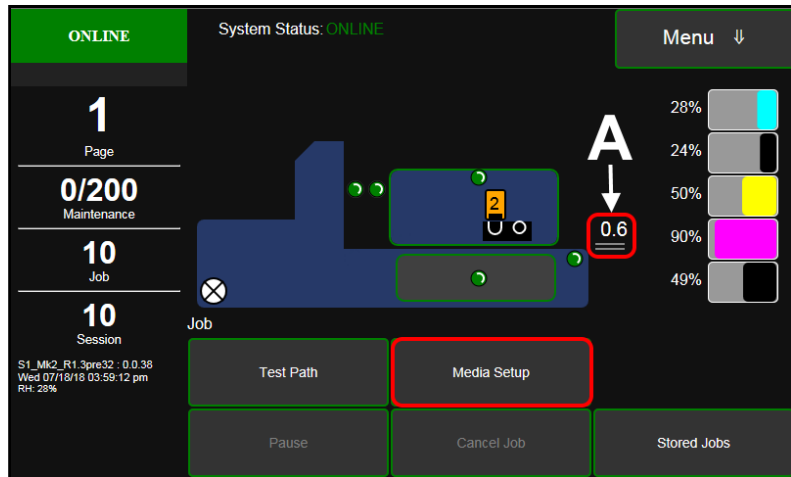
ONLINE

System Status: ONLINE

Menu ⇓

1
Page

0/200
Maintenance

10
Job

10
Session

S1_Mk2_R1.3pre32 : 0.0.38
Wed 07/18/18 03:59:12 pm
RH: 28%

A

2

0.6

28%
24%
50%
90%
49%

Job

Test Path

Media Setup

Pause

Cancel Job

Stored Jobs